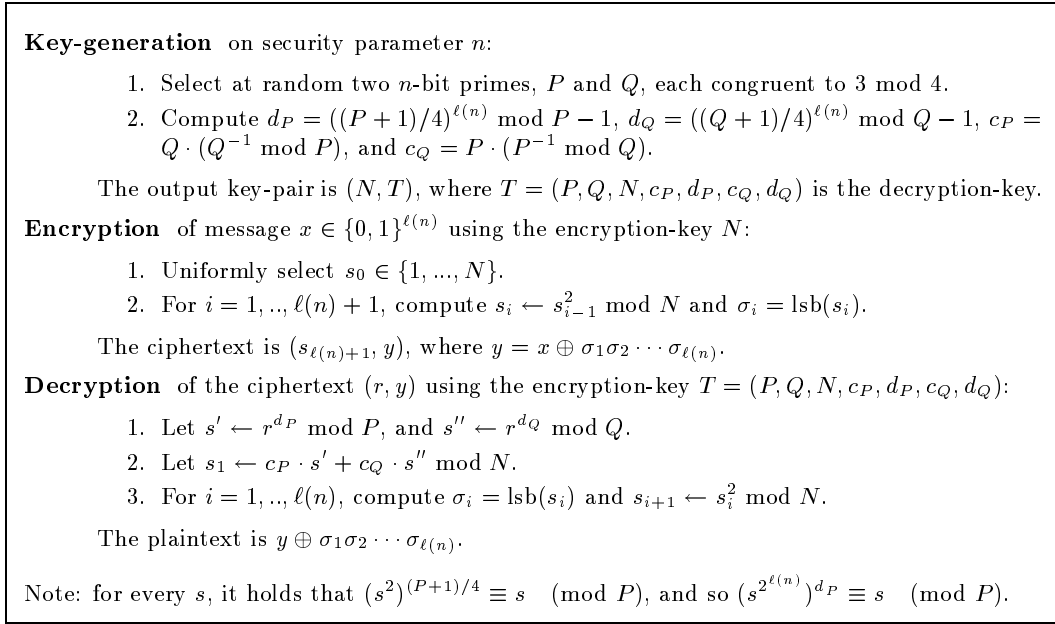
**Key-generation** on security parameter $n$:

1. Select at random two $n$-bit primes, $P$ and $Q$, each congruent to 3 mod 4.
2. Compute $d_P = ((P+1)/4)^{\ell(n)} \bmod P-1$, $d_Q = ((Q+1)/4)^{\ell(n)} \bmod Q-1$, $c_P = Q \cdot (Q^{-1} \bmod P)$, and $c_Q = P \cdot (P^{-1} \bmod Q)$.

The output key-pair is $(N, T)$, where $T = (P, Q, N, c_P, d_P, c_Q, d_Q)$ is the decryption-key.

**Encryption** of message $x \in \{0,1\}^{\ell(n)}$ using the encryption-key $N$:

1. Uniformly select $s_0 \in \{1, ..., N\}$.
2. For $i = 1, .., \ell(n)+1$, compute $s_i \leftarrow s_{i-1}^2 \bmod N$ and $\sigma_i = \text{lsb}(s_i)$.

The ciphertext is $(s_{\ell(n)+1}, y)$, where $y = x \oplus \sigma_1\sigma_2 \cdots \sigma_{\ell(n)}$.

**Decryption** of the ciphertext $(r, y)$ using the encryption-key $T = (P, Q, N, c_P, d_P, c_Q, d_Q)$:

1. Let $s' \leftarrow r^{d_P} \bmod P$, and $s'' \leftarrow r^{d_Q} \bmod Q$.
2. Let $s_1 \leftarrow c_P \cdot s' + c_Q \cdot s'' \bmod N$.
3. For $i = 1, .., \ell(n)$, compute $\sigma_i = \text{lsb}(s_i)$ and $s_{i+1} \leftarrow s_i^2 \bmod N$.

The plaintext is $y \oplus \sigma_1\sigma_2 \cdots \sigma_{\ell(n)}$.

Note: for every $s$, it holds that $(s^2)^{(P+1)/4} \equiv s \pmod P$, and so $(s^{2^{\ell(n)}})^{d_P} \equiv s \pmod P$.